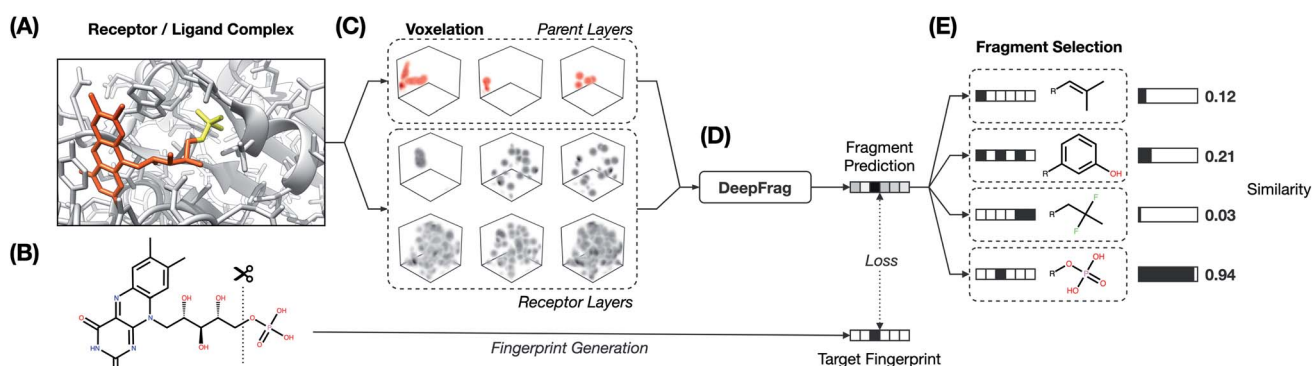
(A) Receptor / Ligand Complex

(B)

OH
OH
OH
O
P
O
OH
OH
N
N
N
N
O
HN
O

(C) Voxelation Parent Layers

Receptor Layers

(D) DeepFrag

Fragment Prediction

Loss

Fingerprint Generation

Target Fingerprint

(E) Fragment Selection

R 0.12

R OH 0.21

R F F 0.03

R O P O OH HO 0.94

Similarity